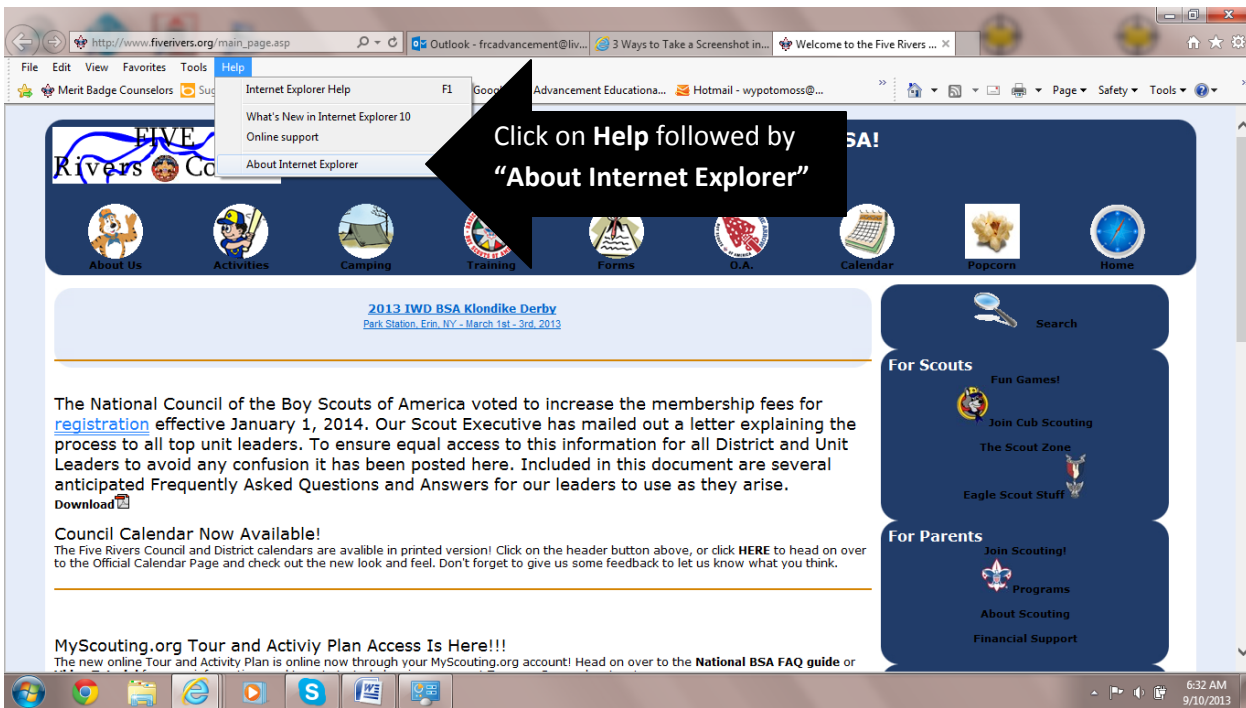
http://www.fiverivers.org/main_page.asp

Outlook - frcadvancement@liv... | 3 Ways to Take a Screenshot in... | Welcome to the Five Rivers ...

File Edit View Favorites Tools Help

Merit Badge Counselors | Sug | Goog | Advancement Educationa... | Hotmail - wypotomoss@...

Page ▾ Safety ▾ Tools ▾

Internet Explorer Help F1
What's New in Internet Explorer 10
Online support
About Internet Explorer

Click on **Help** followed by **"About Internet Explorer"**

FIVE Rivers Co

SA!

About Us | Activities | Camping | Training | Forms | O.A. | Calendar | Popcorn | Home

2013 IWD BSA Klondike Derby
Park Station, Erin, NY - March 1st - 3rd, 2013

The National Council of the Boy Scouts of America voted to increase the membership fees for registration effective January 1, 2014. Our Scout Executive has mailed out a letter explaining the process to all top unit leaders. To ensure equal access to this information for all District and Unit Leaders to avoid any confusion it has been posted here. Included in this document are several anticipated Frequently Asked Questions and Answers for our leaders to use as they arise.
Download

Council Calendar Now Available!
The Five Rivers Council and District calendars are avalible in printed version! Click on the header button above, or click HERE to head on over to the Official Calendar Page and check out the new look and feel. Don't forget to give us some feedback to let us know what you think.

MyScouting.org Tour and Activiy Plan Access Is Here!!!
The new online Tour and Activity Plan is online now through your MyScouting.org account! Head on over to the National BSA FAQ guide or

Search

For Scouts
Fun Games!
Join Cub Scouting
The Scout Zone
Eagle Scout Stuff

For Parents
Join Scouting!
Programs
About Scouting
Financial Support

6:32 AM
9/10/2013